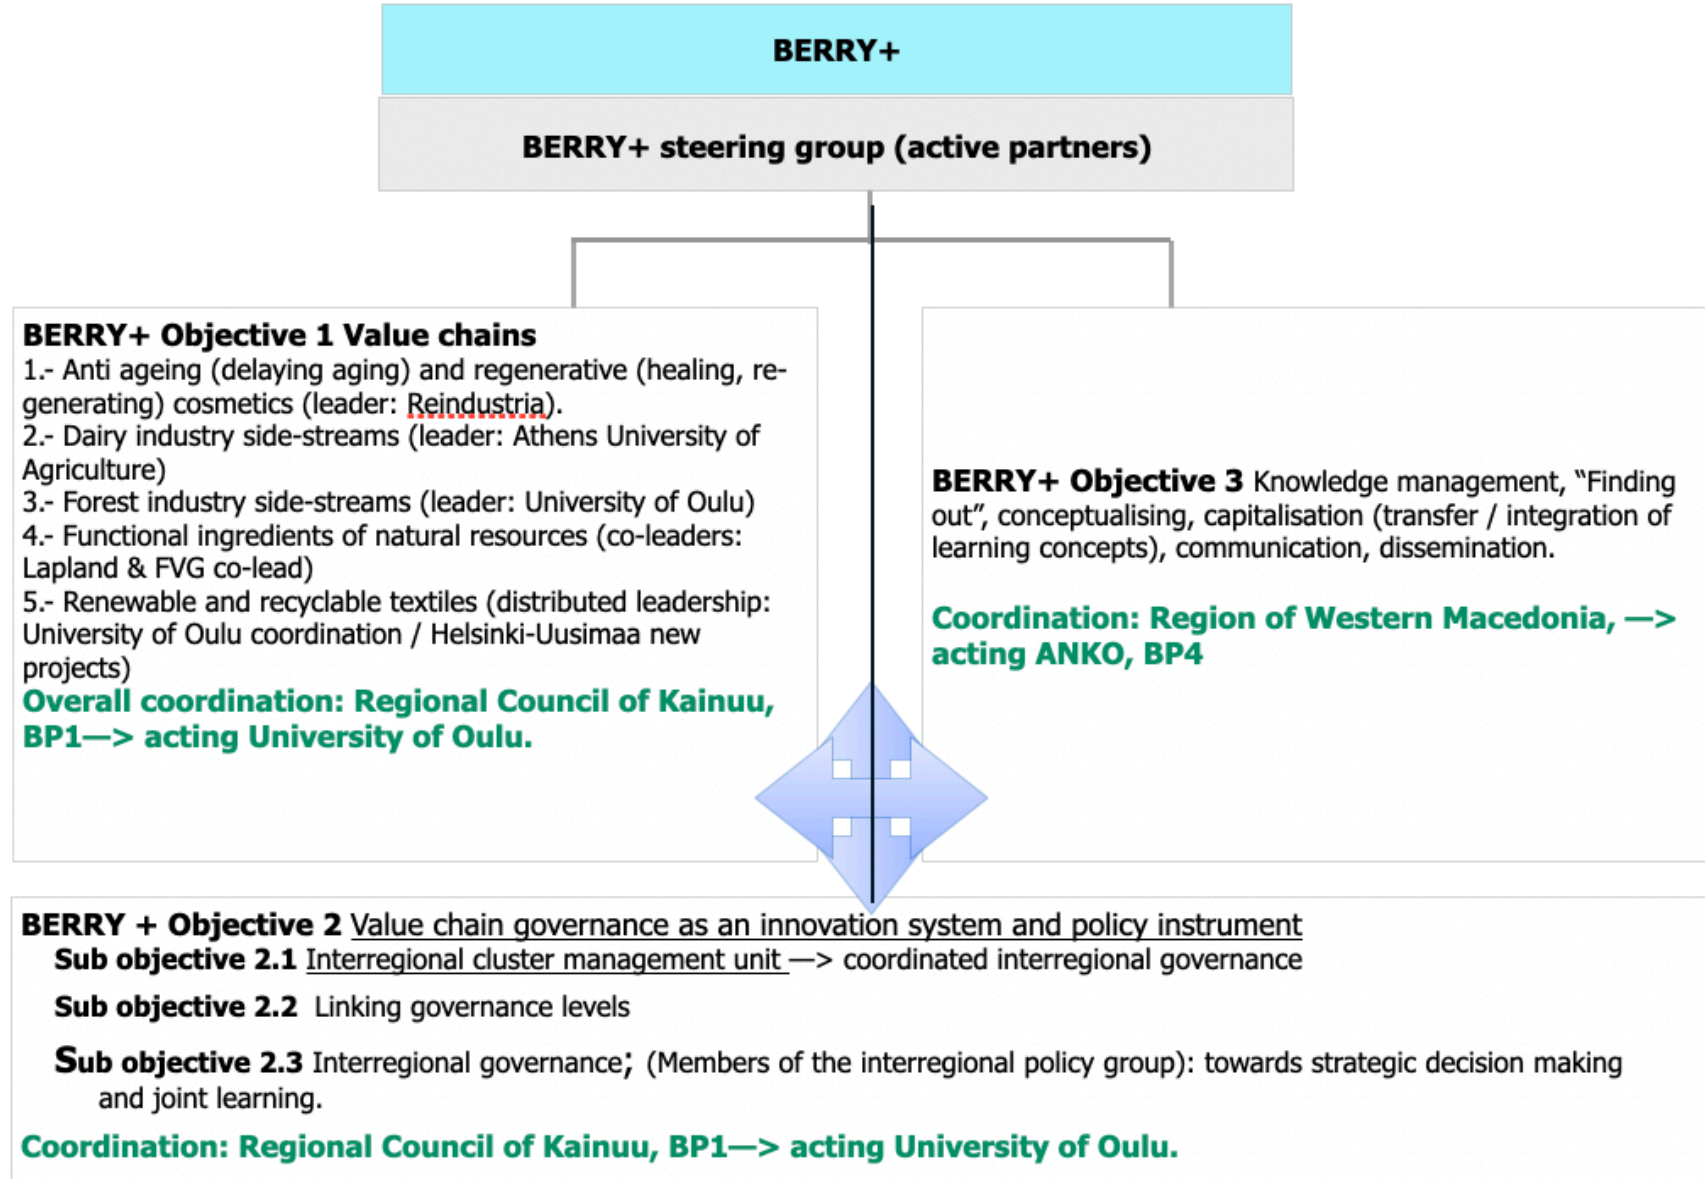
BERRY+

BERRY+ steering group (active partners)

BERRY+ Objective 1 Value chains
1.- Anti ageing (delaying aging) and regenerative (healing, regenerating) cosmetics (leader: Reindustria).
2.- Dairy industry side-streams (leader: Athens University of Agriculture)
3.- Forest industry side-streams (leader: University of Oulu)
4.- Functional ingredients of natural resources (co-leaders: Lapland & FVG co-lead)
5.- Renewable and recyclable textiles (distributed leadership: University of Oulu coordination / Helsinki-Uusimaa new projects)
Overall coordination: Regional Council of Kainuu, BP1—> acting University of Oulu.

BERRY+ Objective 3 Knowledge management, “Finding out”, conceptualising, capitalisation (transfer / integration of learning concepts), communication, dissemination.

Coordination: Region of Western Macedonia, —> acting ANKO, BP4

BERRY + Objective 2 Value chain governance as an innovation system and policy instrument
Sub objective 2.1 Interregional cluster management unit —> coordinated interregional governance
Sub objective 2.2 Linking governance levels
Sub objective 2.3 Interregional governance; (Members of the interregional policy group): towards strategic decision making and joint learning.
Coordination: Regional Council of Kainuu, BP1—> acting University of Oulu.